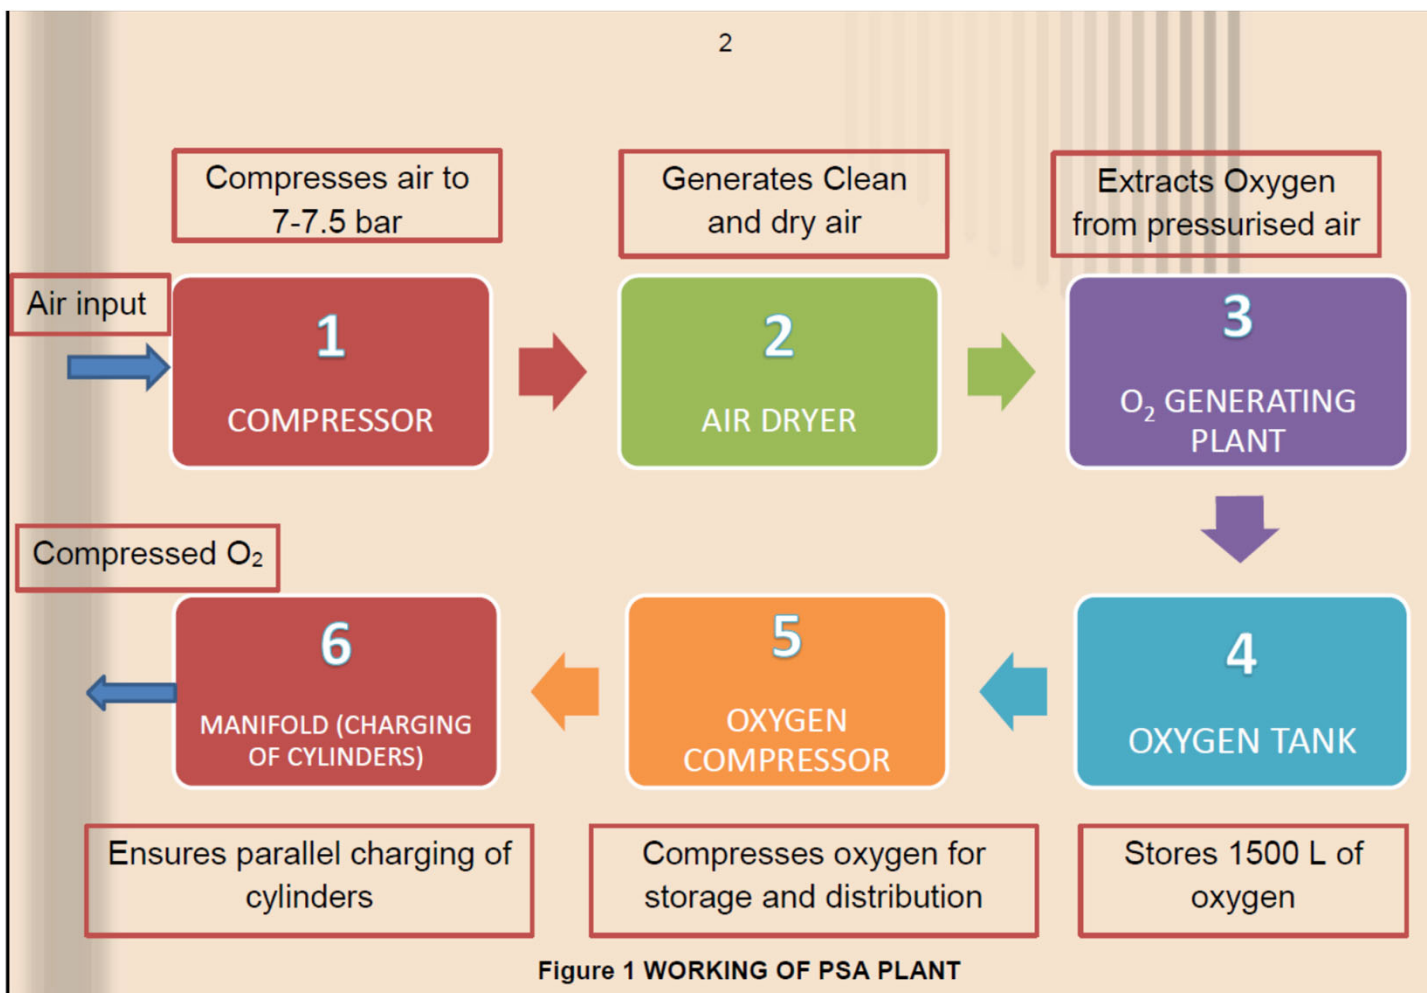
2

Compresses air to 7-7.5 bar

Generates Clean and dry air

Extracts Oxygen from pressurised air

Air input

1
COMPRESSOR

2
AIR DRYER

3
$O_2$ GENERATING PLANT

Compressed $O_2$

6
MANIFOLD (CHARGING OF CYLINDERS)

5
OXYGEN COMPRESSOR

4
OXYGEN TANK

Ensures parallel charging of cylinders

Compresses oxygen for storage and distribution

Stores 1500 L of oxygen

Figure 1 WORKING OF PSA PLANT